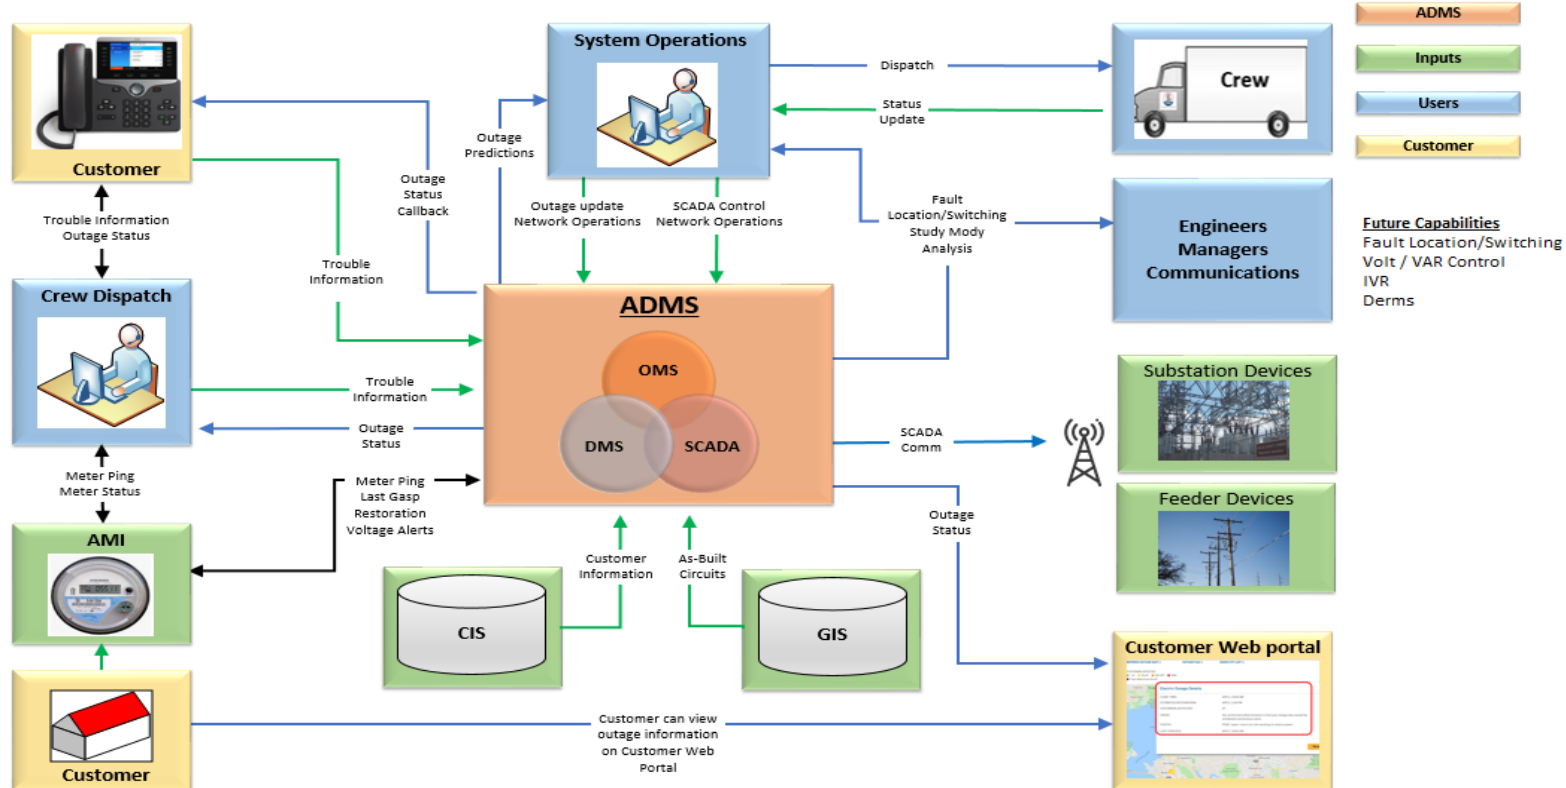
ADMS
Inputs
Users
Customer

Customer

System Operations

Crew

Dispatch

Status Update

Outage Predictions

Outage Status Callback

Trouble Information Outage Status

Outage update Network Operations

SCADA Control Network Operations

Fault Location/Switching Study Mody Analysis

Engineers Managers Communications

Future Capabilities
Fault Location/Switching
Volt / VAR Control
IVR
Derms

Trouble Information

Crew Dispatch

ADMS

OMS

DMS

SCADA

Trouble Information

Outage Status

Substation Devices

SCADA Comm

Meter Ping Meter Status

Meter Ping Last Gasp Restoration Voltage Alerts

Feeder Devices

Outage Status

AMI

Customer Information

As-Built Circuits

CIS

GIS

Customer Web portal

Customer

Customer can view outage information on Customer Web Portal